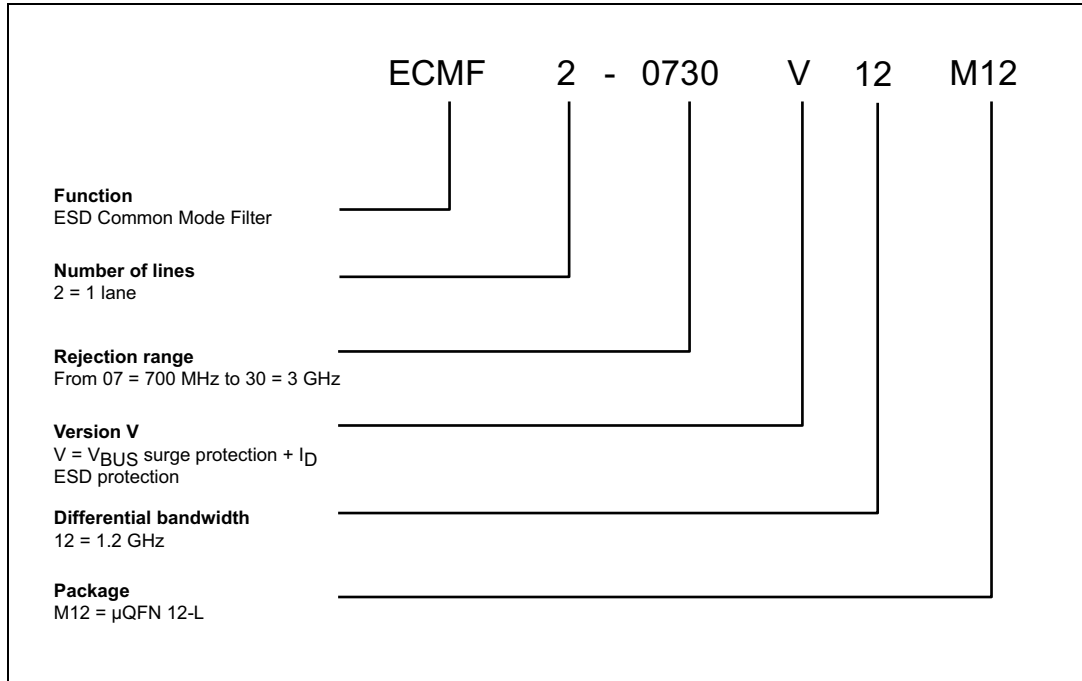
ECMF 2 - 0730 V 12 M12

**Function**
ESD Common Mode Filter

**Number of lines**
2 = 1 lane

**Rejection range**
From 07 = 700 MHz to 30 = 3 GHz

**Version V**
V = $V_{BUS}$ surge protection + $I_D$ ESD protection

**Differential bandwidth**
12 = 1.2 GHz

**Package**
M12 = µQFN 12-L